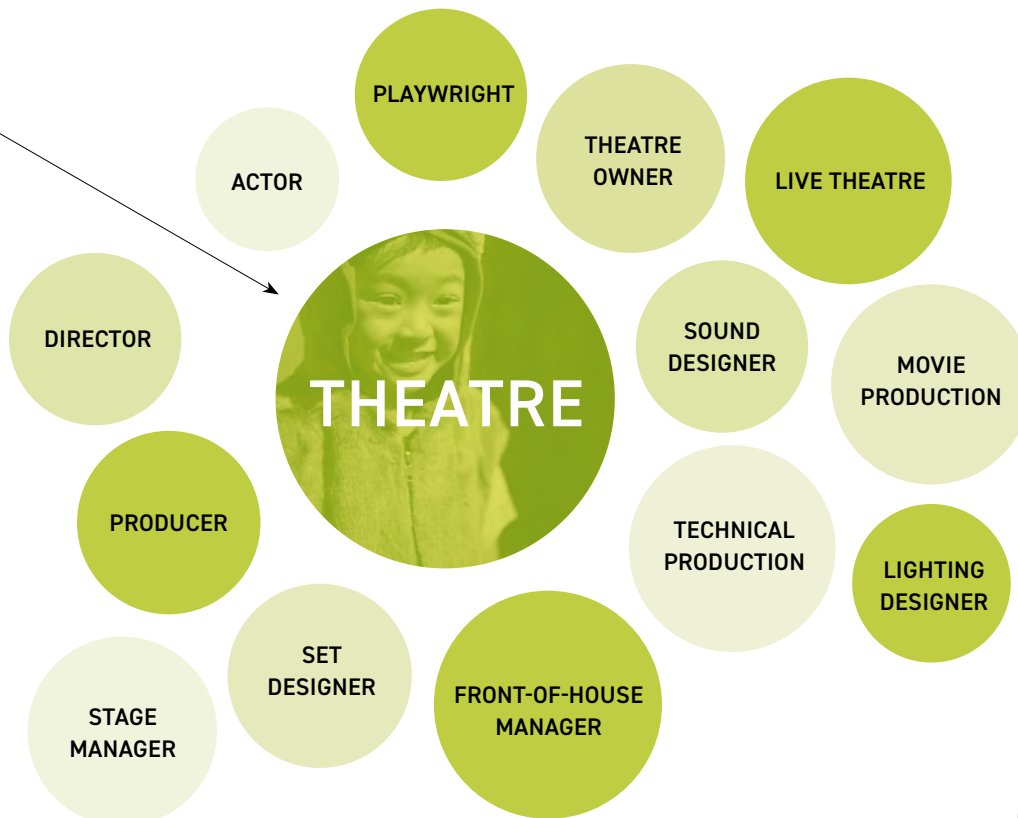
PLAYWRIGHT

ACTOR

THEATRE OWNER

LIVE THEATRE

DIRECTOR

THEATRE

SOUND DESIGNER

MOVIE PRODUCTION

PRODUCER

TECHNICAL PRODUCTION

LIGHTING DESIGNER

SET DESIGNER

FRONT-OF-HOUSE MANAGER

STAGE MANAGER